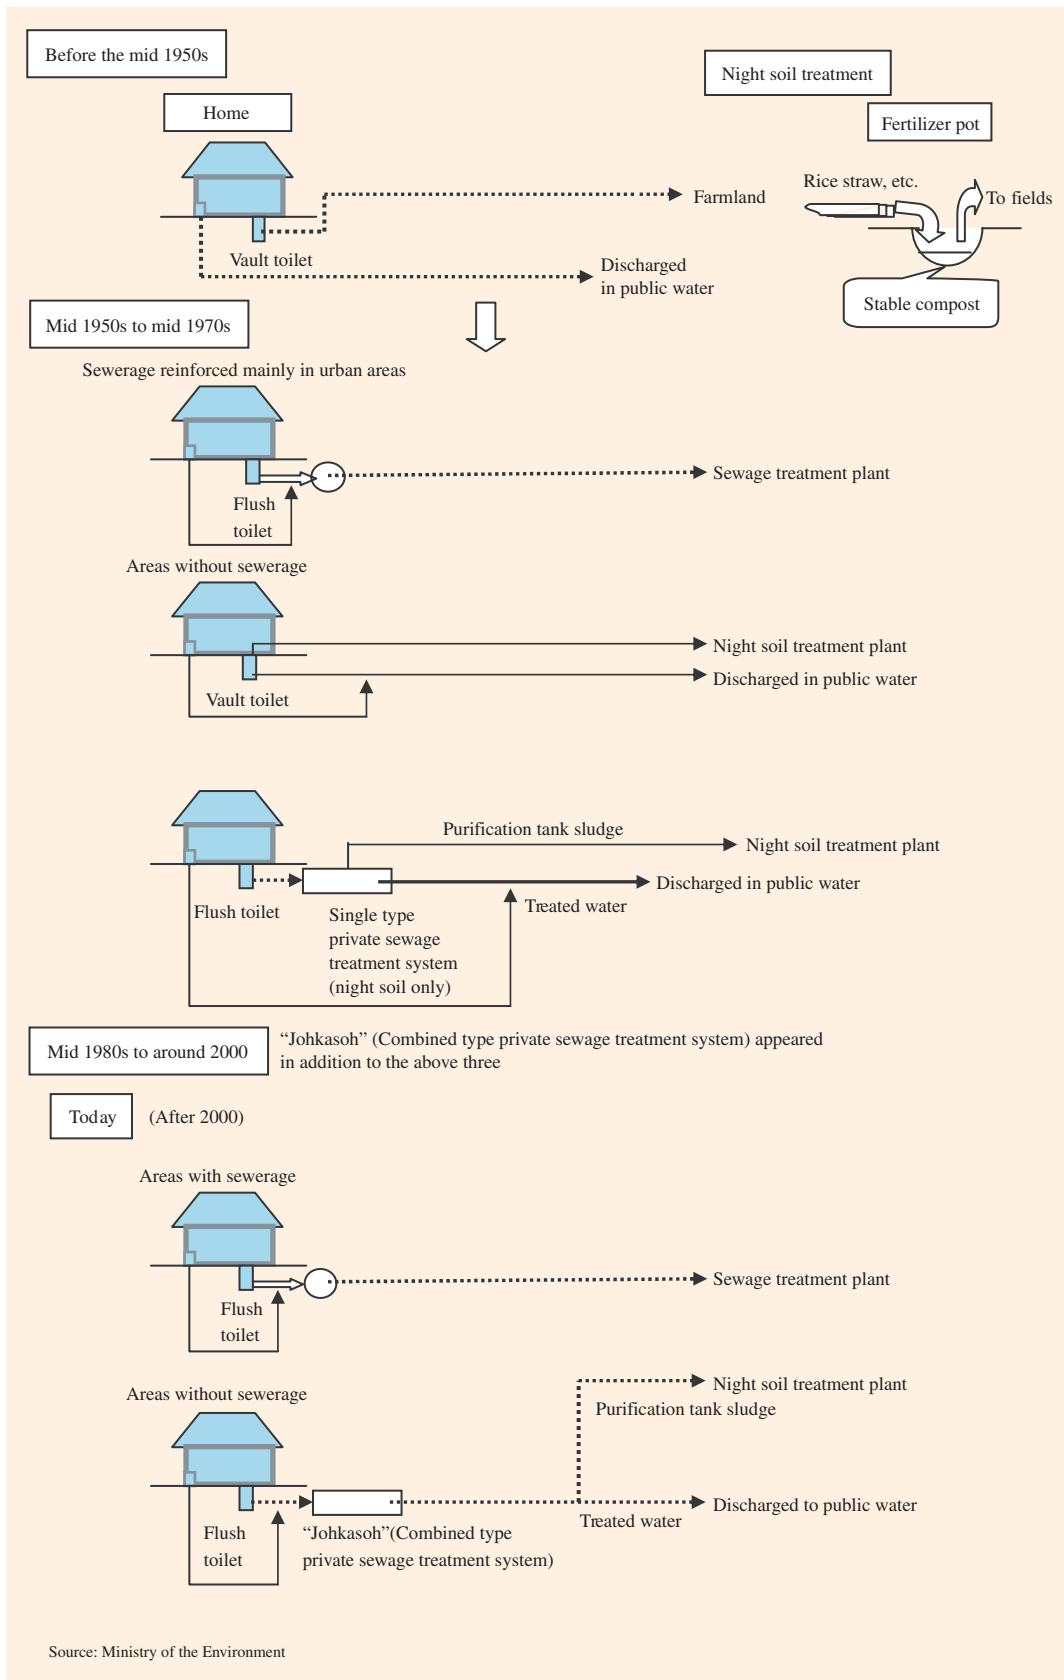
Before the mid 1950s

Night soil treatment

Fertilizer pot

Home

Farmland

Rice straw, etc.

To fields

Vault toilet

Discharged in public water

Stable compost

Mid 1950s to mid 1970s

Sewerage reinforced mainly in urban areas

Sewage treatment plant

Flush toilet

Areas without sewerage

Night soil treatment plant

Discharged in public water

Vault toilet

Purification tank sludge

Night soil treatment plant

Discharged in public water

Flush toilet

Single type private sewage treatment system (night soil only)

Treated water

Mid 1980s to around 2000

"Johkasoh" (Combined type private sewage treatment system) appeared in addition to the above three

Today (After 2000)

Areas with sewerage

Sewage treatment plant

Flush toilet

Areas without sewerage

Night soil treatment plant

Purification tank sludge

Discharged to public water

Flush toilet

"Johkasoh"(Combined type private sewage treatment system)

Treated water

Source: Ministry of the Environment